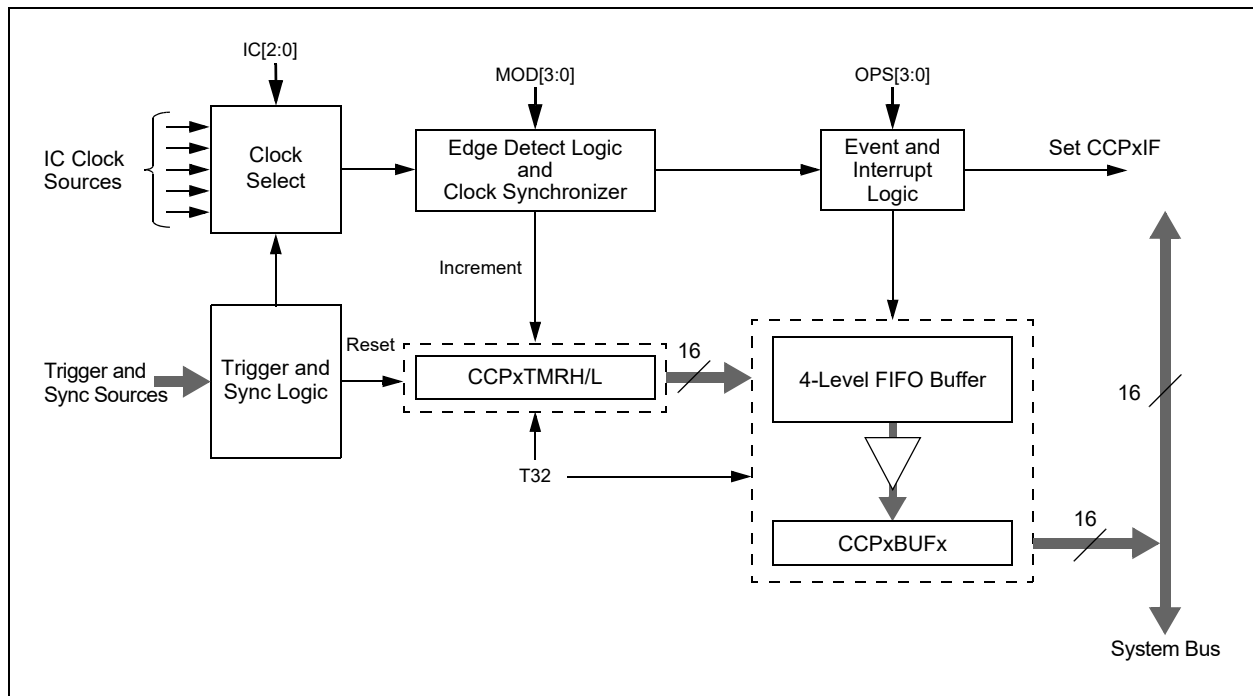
IC[2:0]

MOD[3:0]

OPS[3:0]

IC Clock Sources

Clock Select

Edge Detect Logic and Clock Synchronizer

Event and Interrupt Logic

Set CCPxIF

Increment

Reset

Trigger and Sync Sources

Trigger and Sync Logic

CCPxTMRH/L

16

4-Level FIFO Buffer

16

T32

CCPxBUFx

16

System Bus